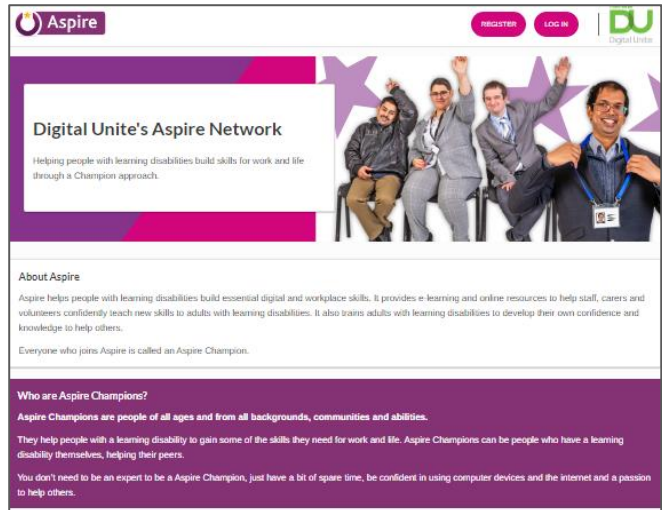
Aspire

REGISTER

LOG IN

DU
Digital Unite

Digital Unite's Aspire Network

Helping people with learning disabilities build skills for work and life through a Champion approach.

About Aspire

Aspire helps people with learning disabilities build essential digital and workplace skills. It provides e-learning and online resources to help staff, carers and volunteers confidently teach new skills to adults with learning disabilities. It also trains adults with learning disabilities to develop their own confidence and knowledge to help others.

Everyone who joins Aspire is called an Aspire Champion.

Who are Aspire Champions?

Aspire Champions are people of all ages and from all backgrounds, communities and abilities.

They help people with a learning disability to gain some of the skills they need for work and life. Aspire Champions can be people who have a learning disability themselves, helping their peers.

You don't need to be an expert to be a Aspire Champion, just have a bit of spare time, be confident in using computer devices and the internet and a passion to help others.